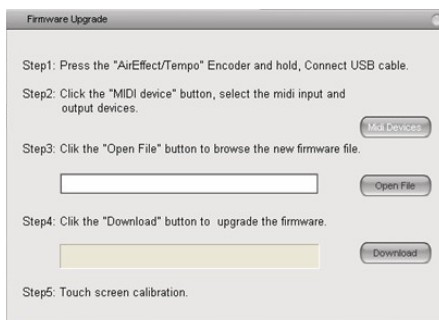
Firmware Upgrade

Step1: Press the "AirEffect/Tempo" Encoder and hold, Connect USB cable.

Step2: Click the "MIDI device" button, select the midi input and output devices.

Midi Devices

Step3: Clik the "Open File" button to browse the new firmware file.

Open File

Step4: Clik the "Download" button to upgrade the firmware.

Download

Step5: Touch screen calibration.